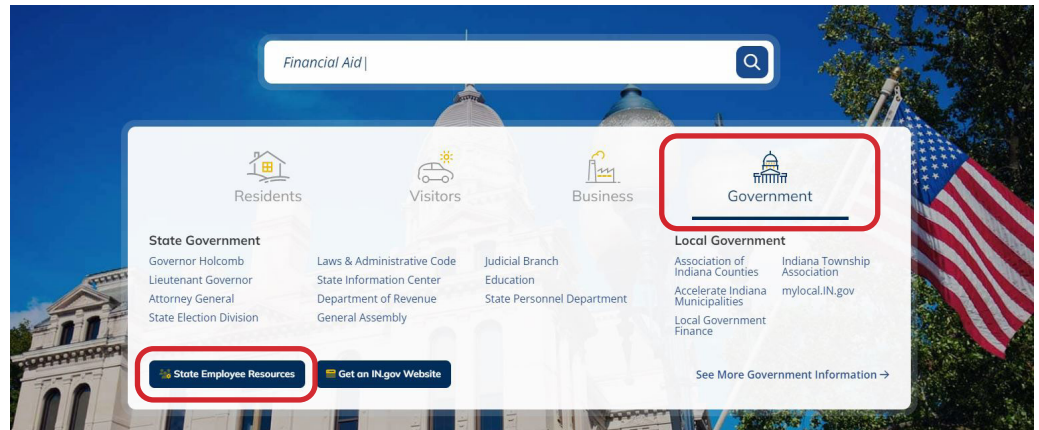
Financial Aid |

Residents

Visitors

Business

Government

State Government

Governor Holcomb
Lieutenant Governor
Attorney General
State Election Division

Laws & Administrative Code
State Information Center
Department of Revenue
General Assembly

Judicial Branch
Education
State Personnel Department

Local Government

Association of Indiana Counties
Accelerate Indiana Municipalities
Local Government Finance

Indiana Township Association
mylocal.IN.gov

State Employee Resources

Get an IN.gov Website

See More Government Information →